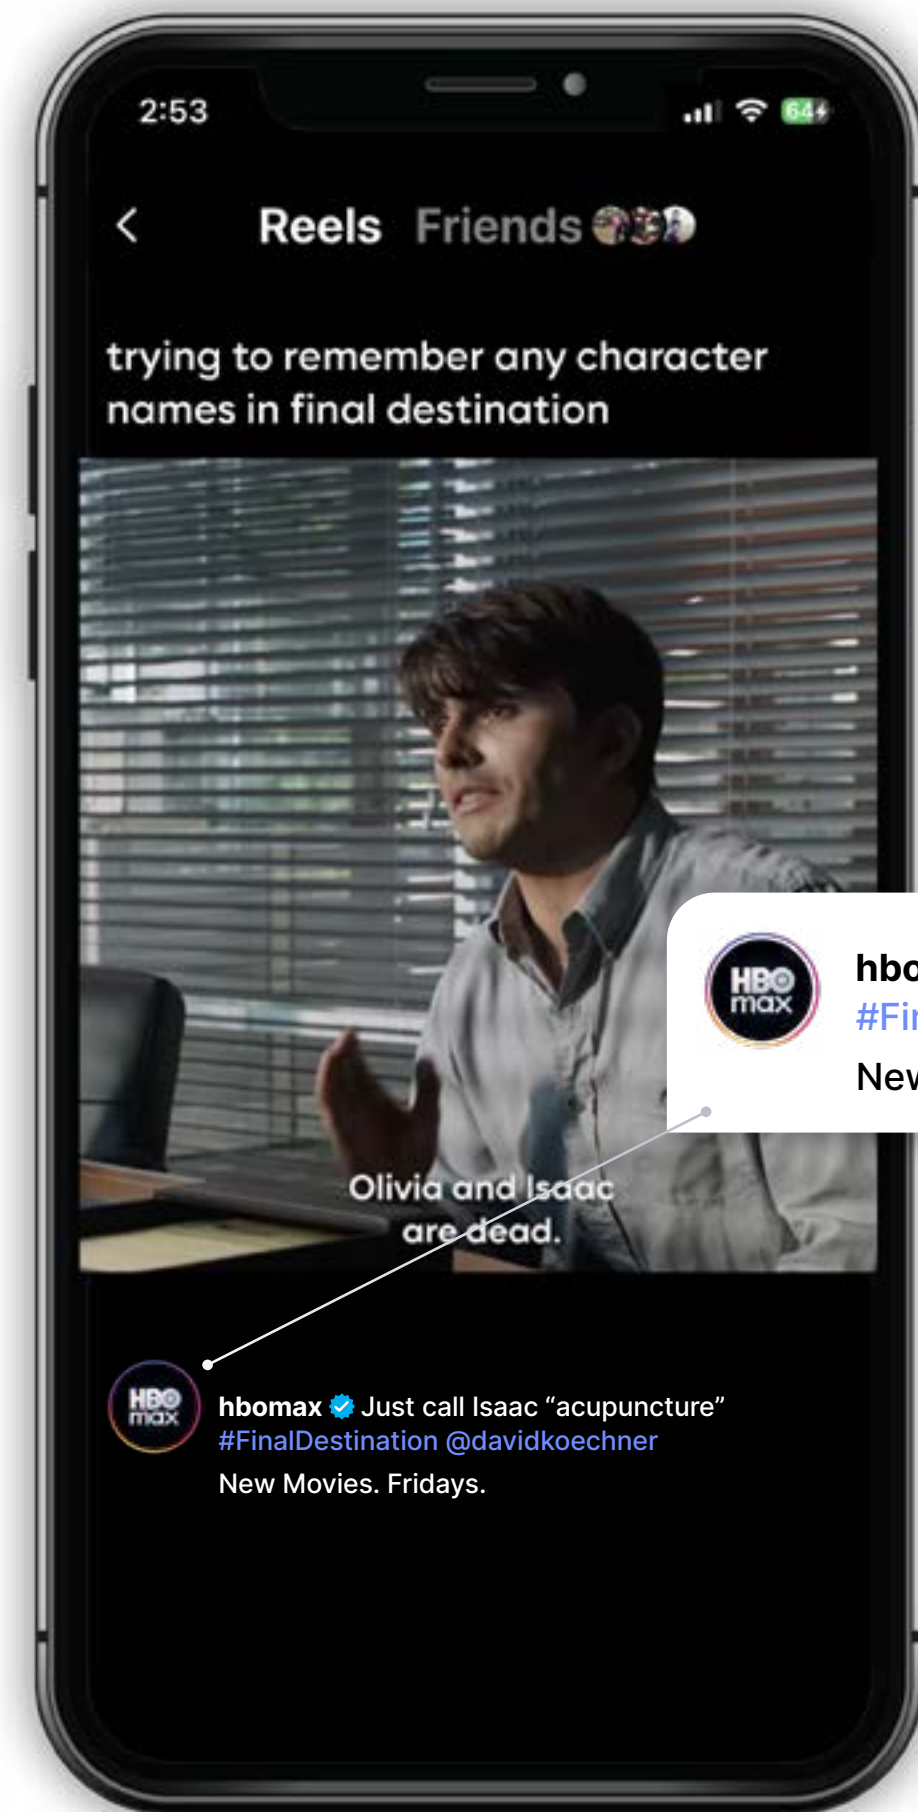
2:53

64

Reels Friends

trying to remember any character names in final destination

Olivia and Isaac are dead.

HBO max

hbo
#Fi
New

HBO max

hbomax Just call Isaac “acupuncture” #FinalDestination @davidkoechner
New Movies. Fridays.